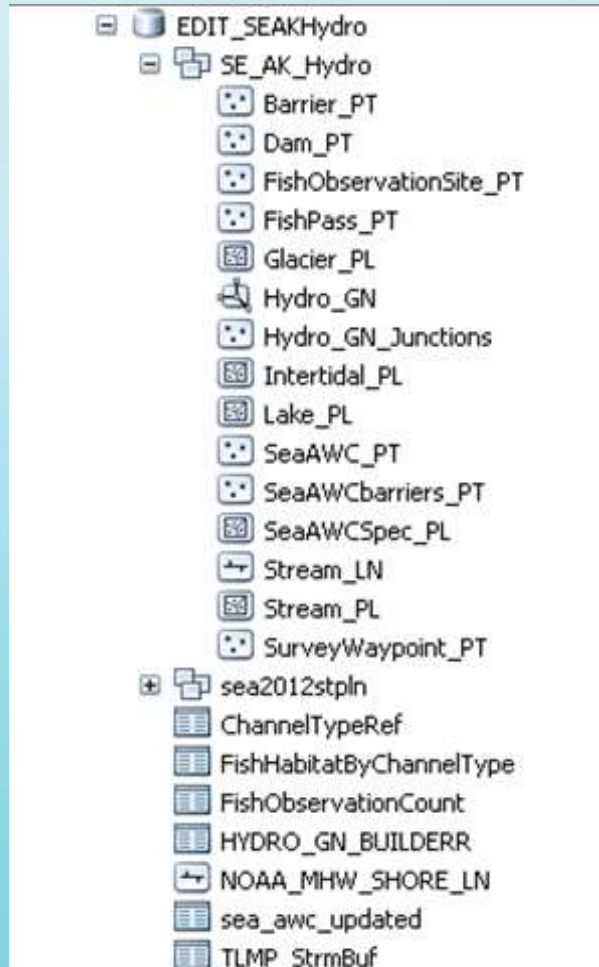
EDIT_SEAKHydro
SE_AK_Hydro
Barrier_PT
Dam_PT
FishObservationSite_PT
FishPass_PT
Glacier_PL
Hydro_GN
Hydro_GN_Junctions
Intertidal_PL
Lake_PL
SeaAWC_PT
SeaAWCbarriers_PT
SeaAWCSpec_PL
Stream_LN
Stream_PL
SurveyWaypoint_PT
sea2012stpln
ChannelTypeRef
FishHabitatByChannelType
FishObservationCount
HYDRO_GN_BUILDERR
NOAA_MHW_SHORE_LN
sea_awc_updated
TLMP_StrmBuf